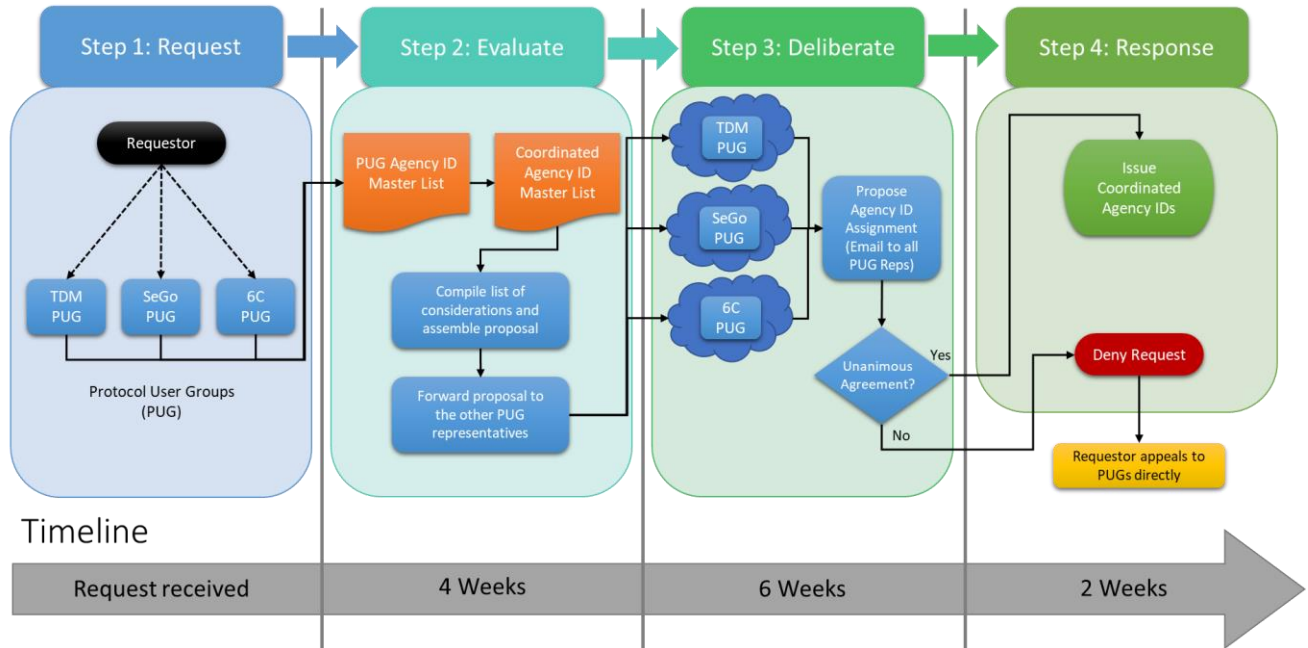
Step 1: Request

Requestor

TDM PUG

SeGo PUG

6C PUG

Protocol User Groups (PUG)

Step 2: Evaluate

PUG Agency ID Master List

Coordinated Agency ID Master List

Compile list of considerations and assemble proposal

Forward proposal to the other PUG representatives

Step 3: Deliberate

TDM PUG

SeGo PUG

6C PUG

Propose Agency ID Assignment (Email to all PUG Reps)

Unanimous Agreement?

Yes

No

Step 4: Response

Issue Coordinated Agency IDs

Deny Request

Requestor appeals to PUGs directly

Timeline

Request received

4 Weeks

6 Weeks

2 Weeks